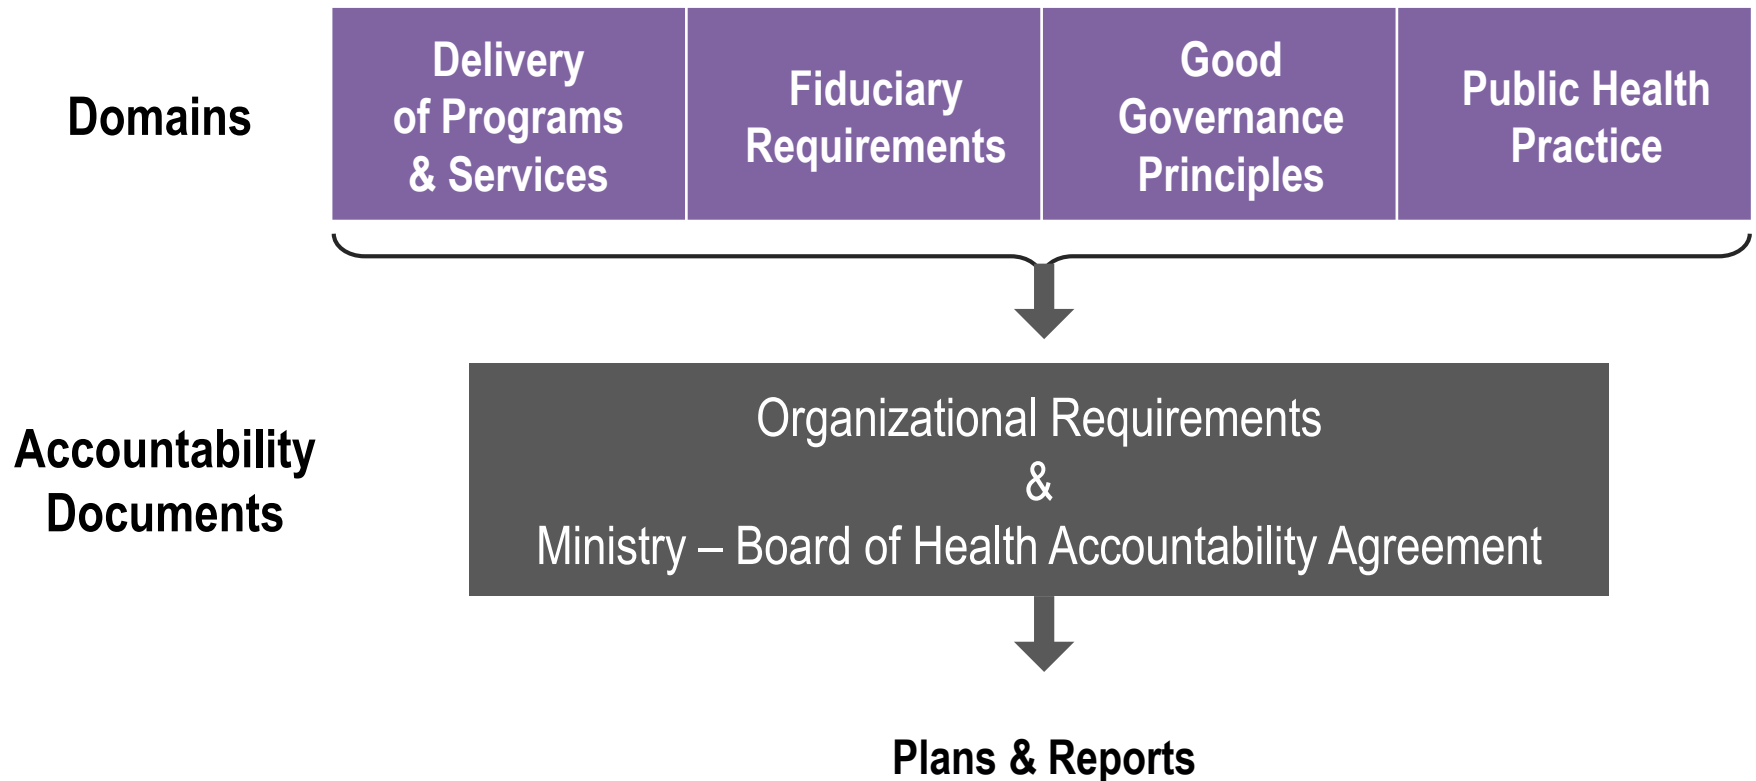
Domains

Delivery of Programs & Services

Fiduciary Requirements

Good Governance Principles

Public Health Practice

Accountability Documents

Organizational Requirements
&
Ministry – Board of Health Accountability Agreement

Plans & Reports